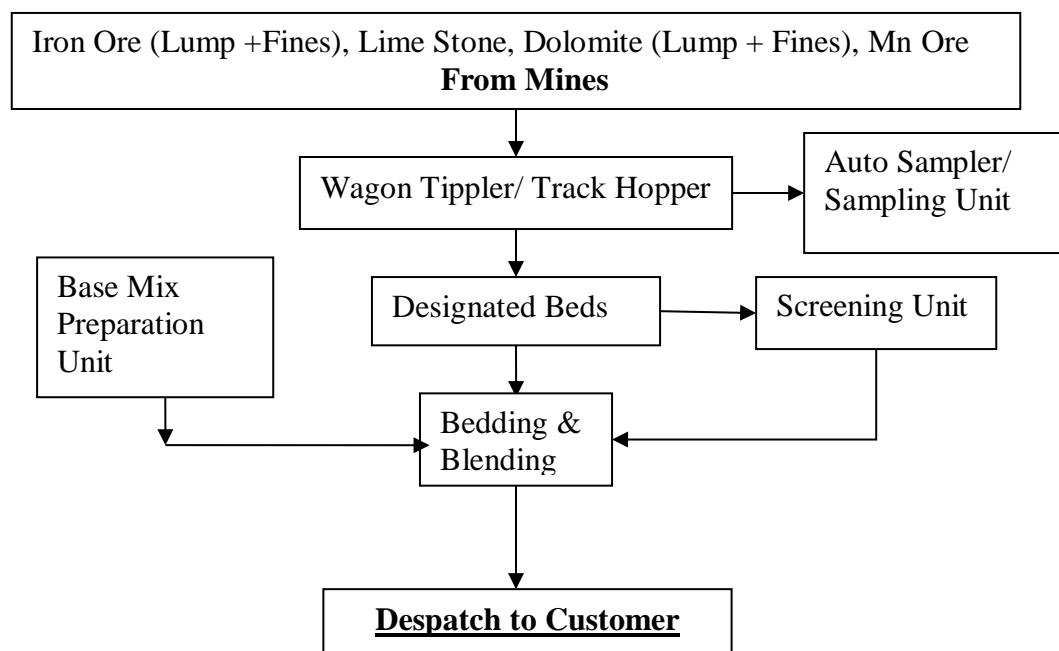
Iron Ore (Lump +Fines), Lime Stone, Dolomite (Lump + Fines), Mn Ore
**From Mines**

Wagon Tippler/ Track Hopper

Auto Sampler/ Sampling Unit

Base Mix Preparation Unit

Designated Beds

Screening Unit

Bedding & Blending

**Despatch to Customer**